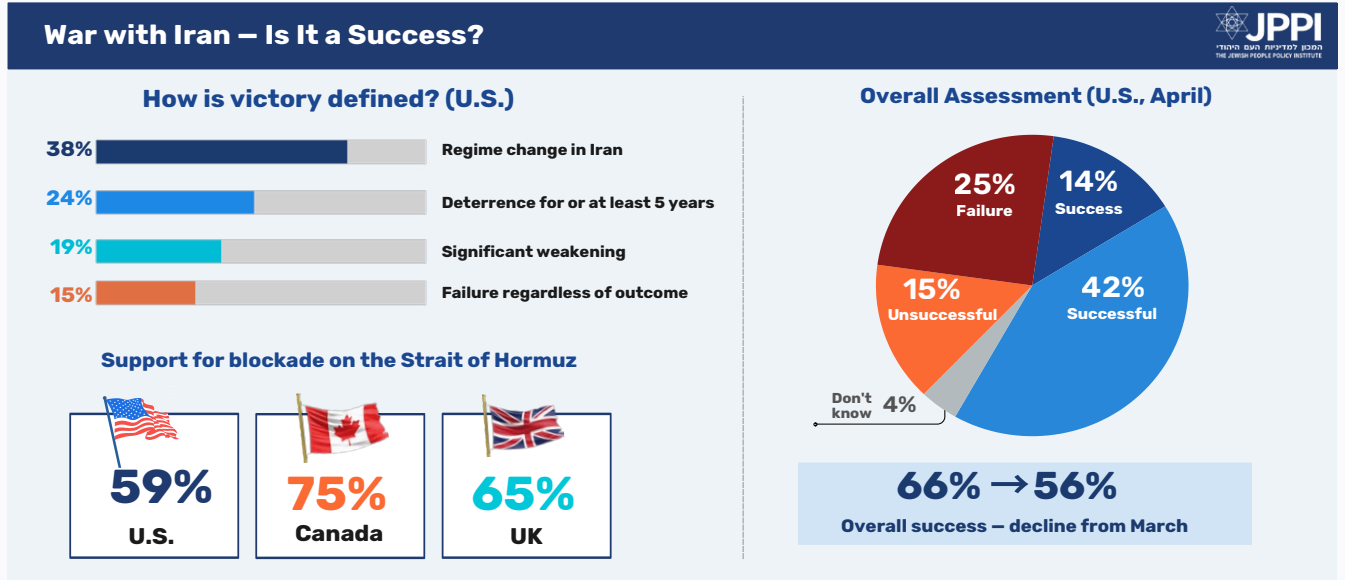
War with Iran — Is It a Success?

JPPI
המכון למדיניות העם היהודי
THE JEWISH PEOPLE POLICY INSTITUTE

How is victory defined? (U.S.)

38% Regime change in Iran

24% Deterrence for or at least 5 years

19% Significant weakening

15% Failure regardless of outcome

Support for blockade on the Strait of Hormuz

59% U.S.

75% Canada

65% UK

Overall Assessment (U.S., April)

25% Failure

14% Success

15% Unsuccessful

42% Successful

Don't know 4%

66% → 56%
Overall success — decline from March